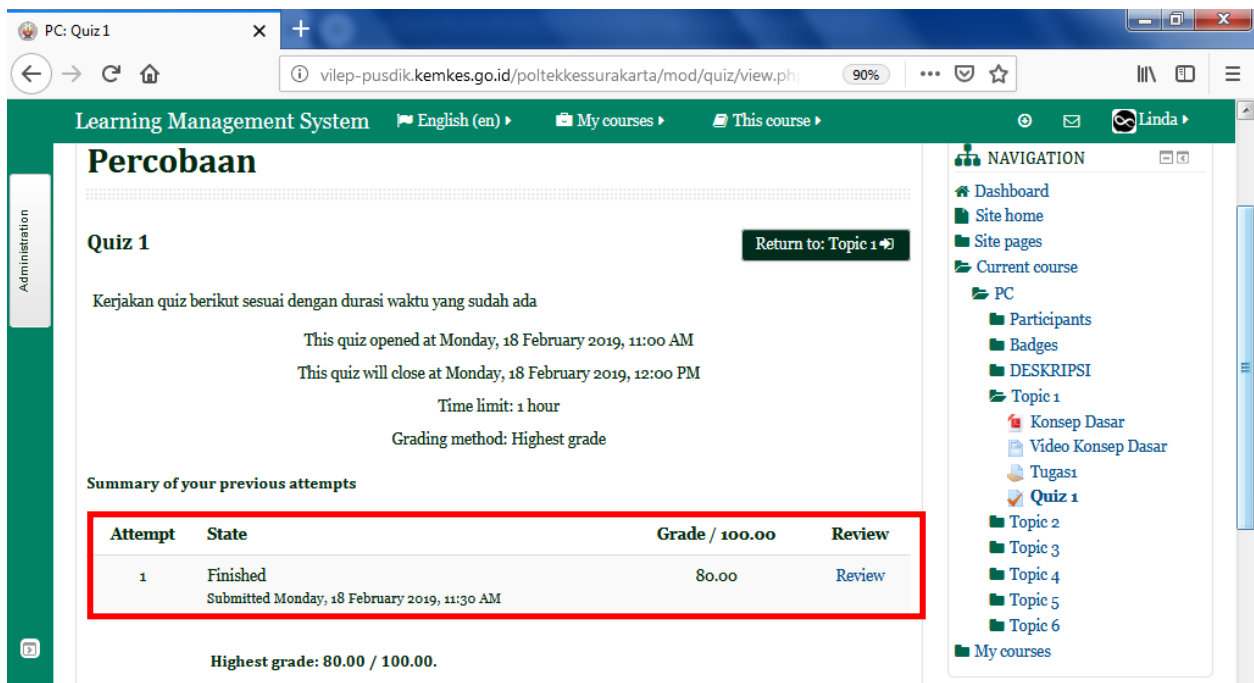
PC: Quiz 1

vilep-pusdik.kemkes.go.id/poltekkessurakarta/mod/quiz/view.ph

90%

Learning Management System English (en) My courses This course Linda

Administration

Percobaan

Quiz 1

Return to: Topic 1

Kerjakan quiz berikut sesuai dengan durasi waktu yang sudah ada

This quiz opened at Monday, 18 February 2019, 11:00 AM

This quiz will close at Monday, 18 February 2019, 12:00 PM

Time limit: 1 hour

Grading method: Highest grade

Summary of your previous attempts

| Attempt | State | Grade / 100.00 | Review |
|---|---|---|---|
| 1 | Finished<br>Submitted Monday, 18 February 2019, 11:30 AM | 80.00 | Review |

Highest grade: 80.00 / 100.00.

NAVIGATION

Dashboard
Site home
Site pages
Current course
PC
Participants
Badges
DESKRIPSI
Topic 1
Konsep Dasar
Video Konsep Dasar
Tugas1
Quiz 1
Topic 2
Topic 3
Topic 4
Topic 5
Topic 6
My courses